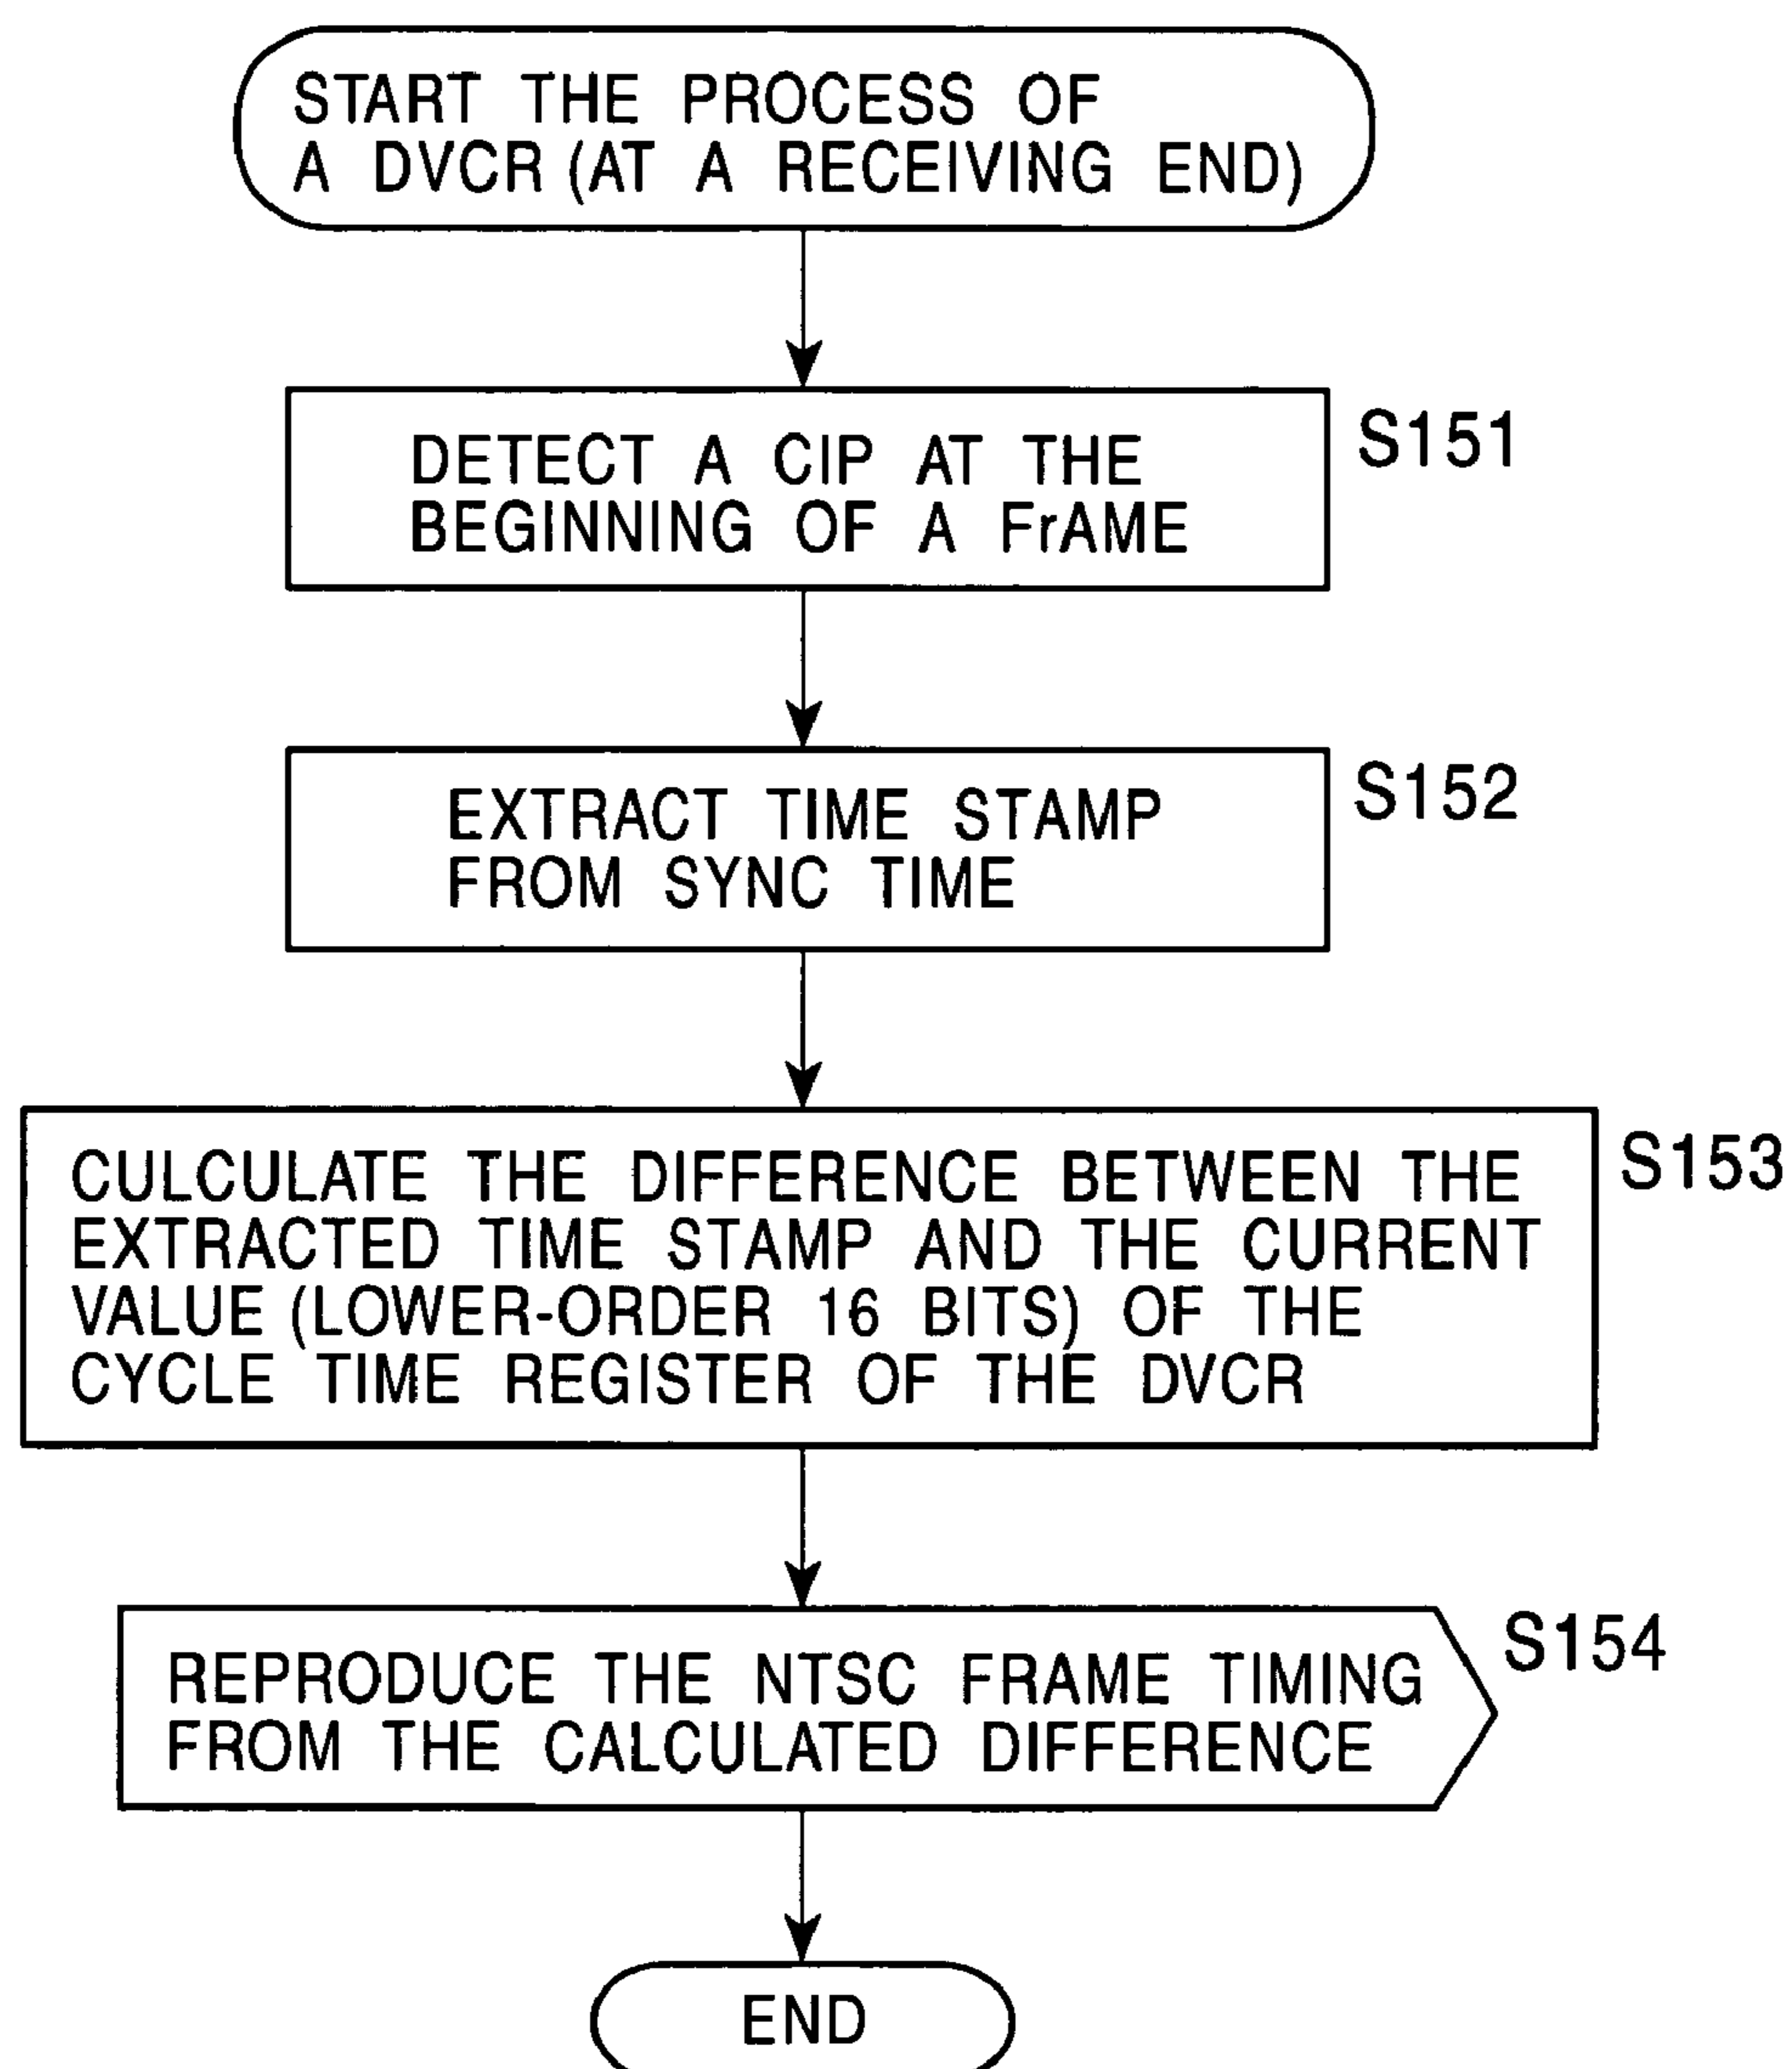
START THE PROCESS OF A DVCR (AT A RECEIVING END)

DETECT A CIP AT THE BEGINNING OF A FrAME

S151

EXTRACT TIME STAMP FROM SYNC TIME

S152

CULCULATE THE DIFFERENCE BETWEEN THE EXTRACTED TIME STAMP AND THE CURRENT VALUE (LOWER-ORDER 16 BITS) OF THE CYCLE TIME REGISTER OF THE DVCR

S153

REPRODUCE THE NTSC FRAME TIMING FROM THE CALCULATED DIFFERENCE

S154

END